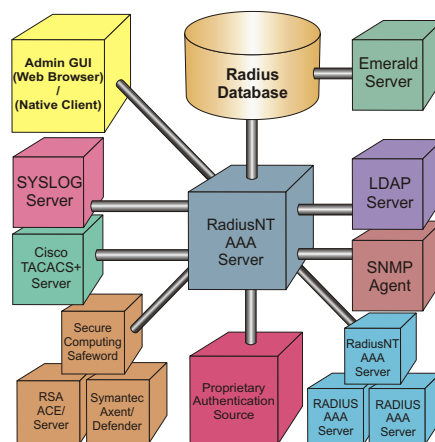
Admin GUI (Web Browser) / (Native Client)

Radius Database

Emerald Server

SYSLOG Server

LDAP Server

RadiusNT AAA Server

Cisco TACACS+ Server

SNMP Agent

Secure Computing Safeword

RadiusNT AAA Server

RSA ACE/ Server

Symantec Axent/ Defender

Proprietary Authentication Source

RADIUS AAA Server

RADIUS AAA Server